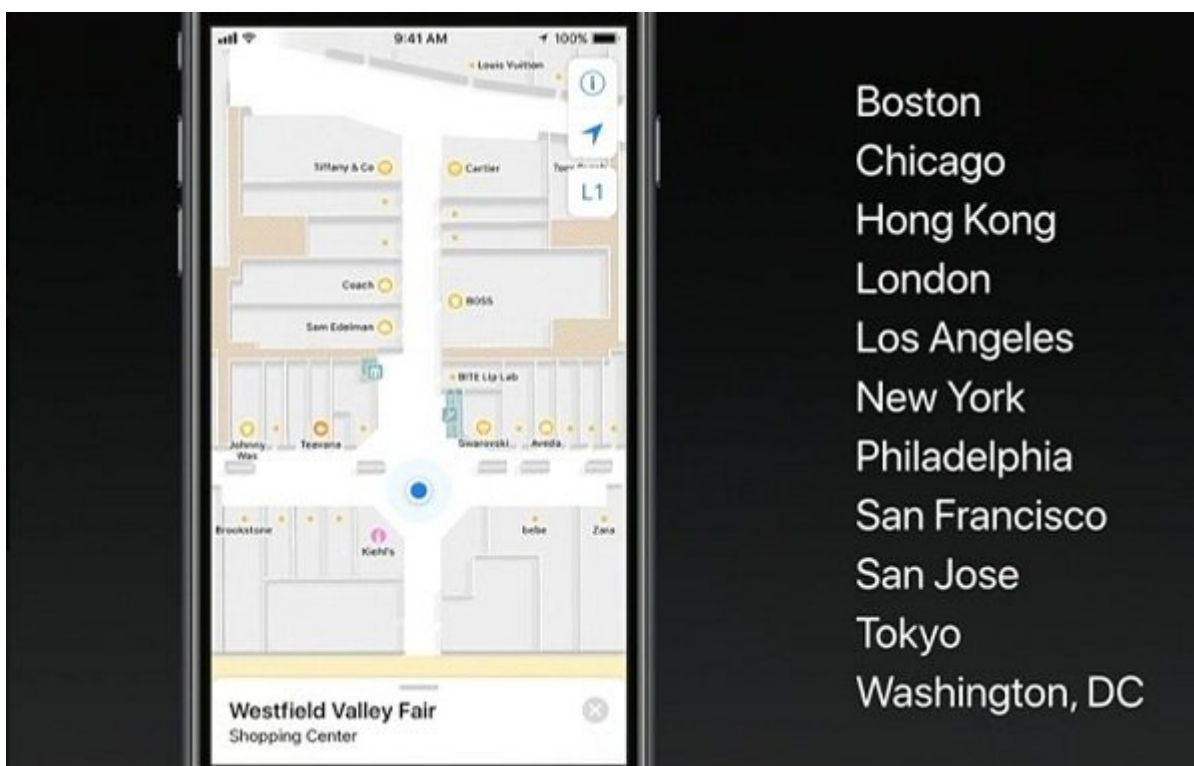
9:41 AM
100%
Louis Vuitton
L1
Tiffany & Co
Cartier
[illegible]
Coach
BOSS
Sam Edelman
BITE Lip Lab
Johnny Was
Teavana
Swarovski
Aveda
Brookstone
Kiehl's
bebe
Zara
Westfield Valley Fair
Shopping Center

Boston
Chicago
Hong Kong
London
Los Angeles
New York
Philadelphia
San Francisco
San Jose
Tokyo
Washington, DC